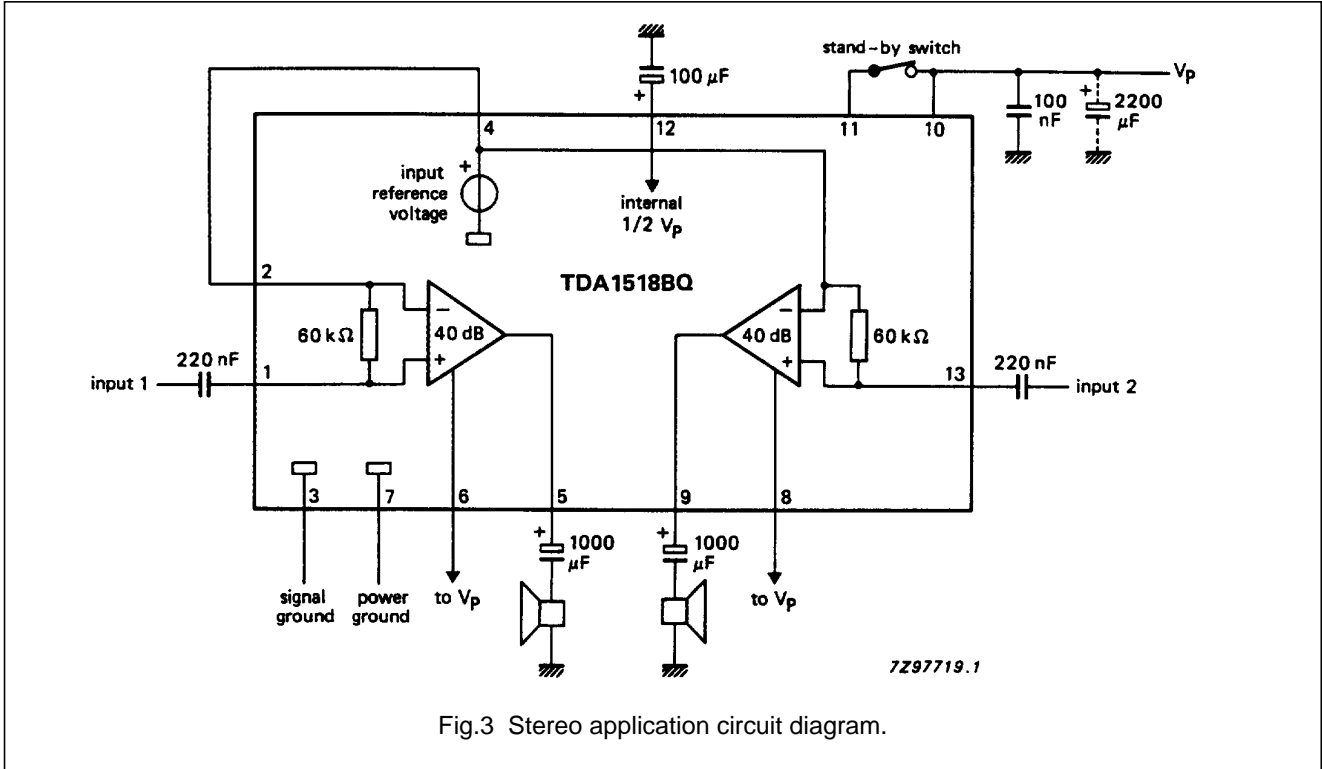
stand-by switch

100 $\mu$F

+

$V_P$

4

12

11

10

100 nF

+

2200 $\mu$F

input reference voltage

+

internal 1/2 $V_P$

2

TDA1518BQ

60 k$\Omega$

−

40 dB

+

−

40 dB

+

60 k$\Omega$

220 nF

input 1

1

13

220 nF

input 2

3

7

6

5

9

8

+

1000 $\mu$F

+

1000 $\mu$F

signal ground

power ground

to $V_P$

to $V_P$

7Z97719.1

Fig.3 Stereo application circuit diagram.